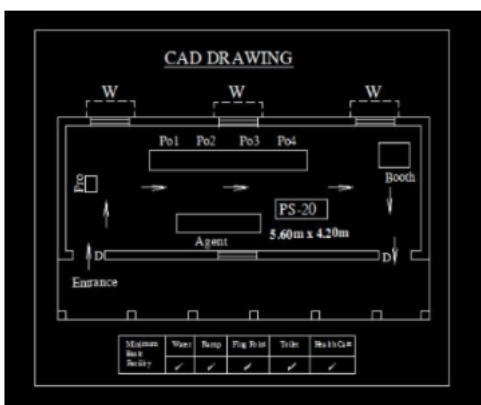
CAD DRAWING

W

W

W

Po1 Po2 Po3 Po4

Pro

Booth

PS-20

5.60m x 4.20m

Agent

D

D

Enrance

| Minimum Basic Facility | Water | Ramp | Flag Point | Toilet | Health Care |
|---|---|---|---|---|---|
| | ✓ | ✓ | ✓ | ✓ | ✓ |